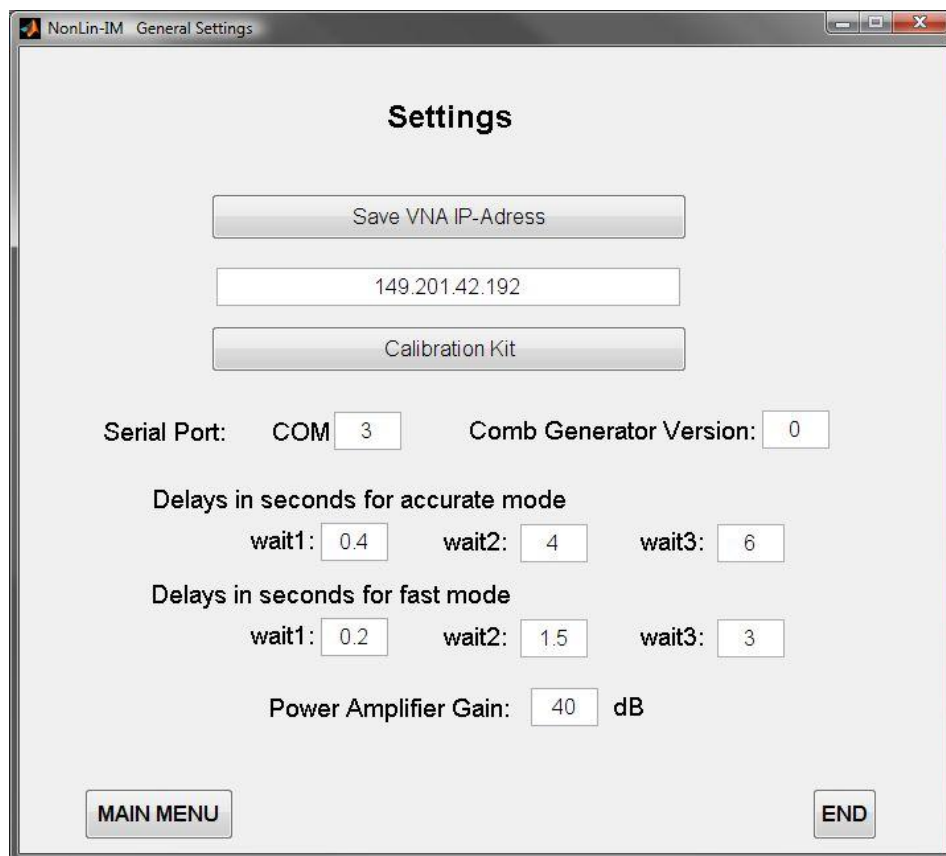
NonLin-IM General Settings

Settings

Save VNA IP-Adress

149.201.42.192

Calibration Kit

Serial Port: COM 3 Comb Generator Version: 0

Delays in seconds for accurate mode

wait1: 0.4 wait2: 4 wait3: 6

Delays in seconds for fast mode

wait1: 0.2 wait2: 1.5 wait3: 3

Power Amplifier Gain: 40 dB

MAIN MENU

END